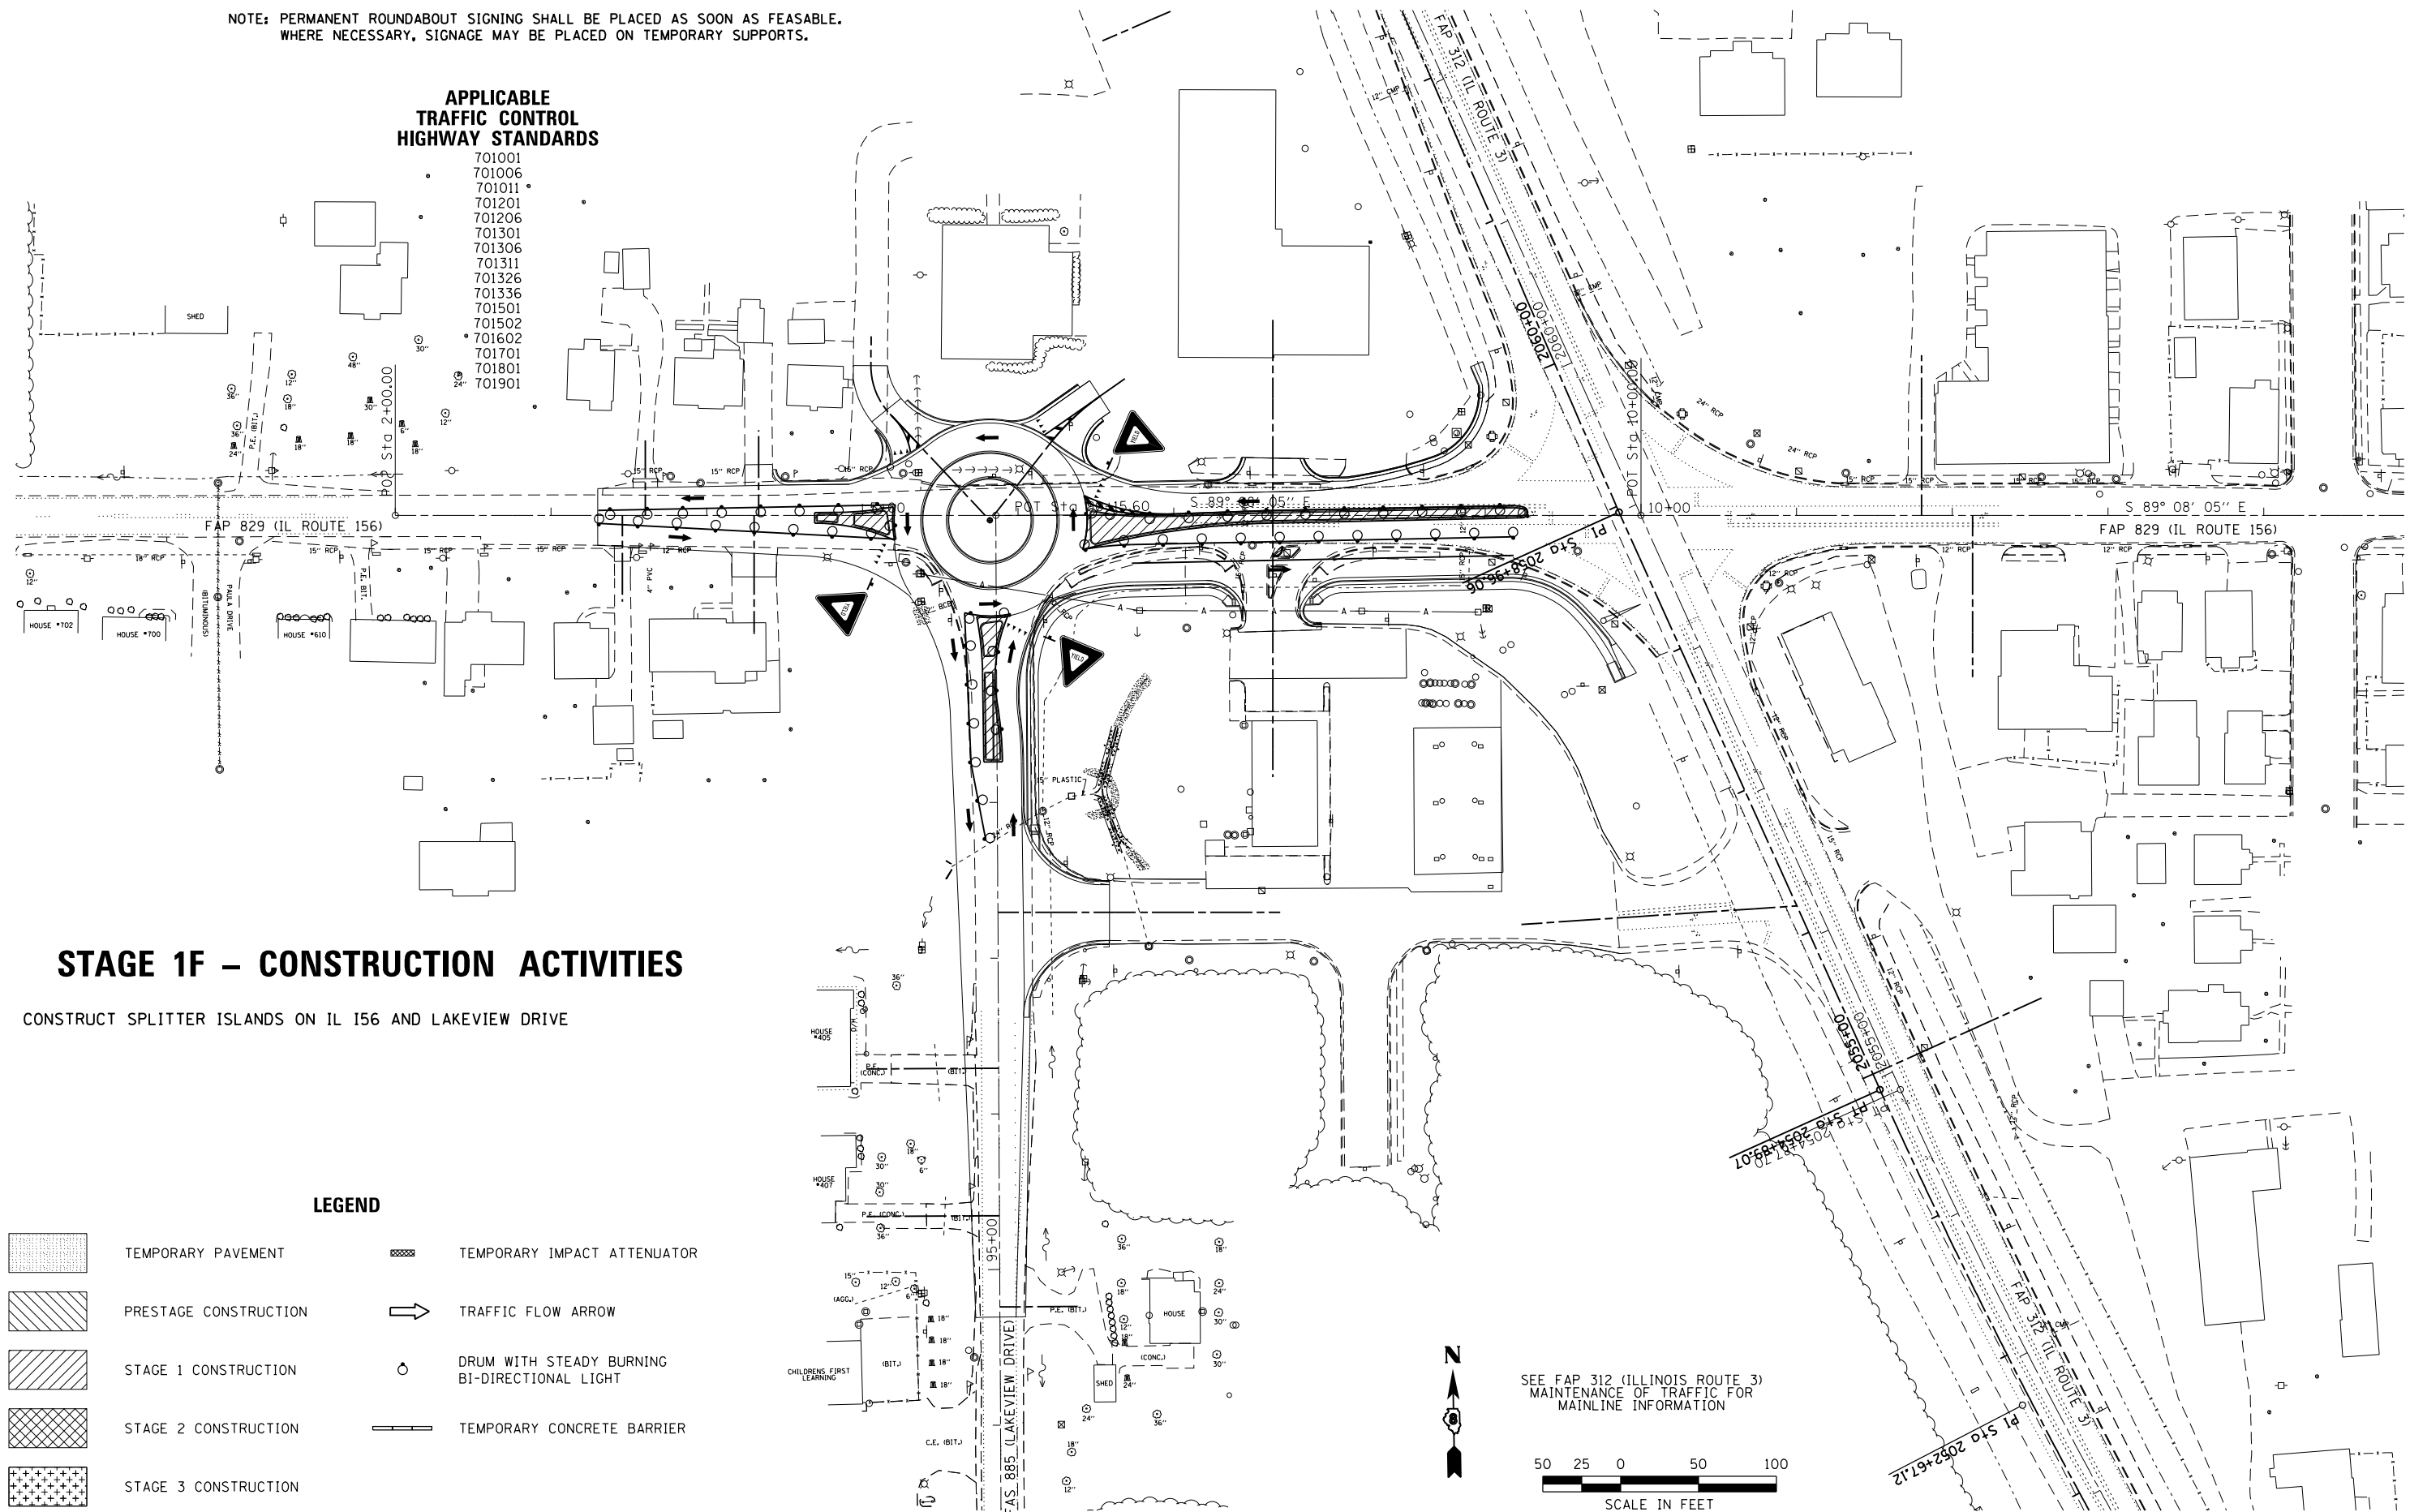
NOTE: PERMANENT ROUNDABOUT SIGNING SHALL BE PLACED AS SOON AS FEASABLE. WHERE NECESSARY, SIGNAGE MAY BE PLACED ON TEMPORARY SUPPORTS.

APPLICABLE
TRAFFIC CONTROL
HIGHWAY STANDARDS
701001
701006
701011
701201
701206
701301
701306
701311
701326
701336
701501
701502
701602
701701
701801
701901

SHED

FAP 829 (IL ROUTE 156)

POT Sta 2+00.00

POT Sta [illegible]5.60

S 89° 08' 05" E

FAP 312 (IL ROUTE 3)

2060+00

2060+00

POT Sta 10+00.00

10+00

S 89° 08' 05" E

FAP 829 (IL ROUTE 156)

PI Sta 2058+96.06

HOUSE #702

HOUSE #700

HOUSE #610

PAULA DRIVE

(BITUMINOUS)

5" PLASTIC

STAGE 1F – CONSTRUCTION ACTIVITIES

CONSTRUCT SPLITTER ISLANDS ON IL 156 AND LAKEVIEW DRIVE

HOUSE #405

HOUSE #407

2055+00

2055+00

PI Sta 2054+89.07

PI Sta 2054+87.70

95+00

FAS 885 (LAKEVIEW DRIVE)

HOUSE

SHED

CHILDRENS FIRST LEARNING

FAP 312 (IL ROUTE 3)

PI Sta 2052+67.12

LEGEND

TEMPORARY PAVEMENT
PRESTAGE CONSTRUCTION
STAGE 1 CONSTRUCTION
STAGE 2 CONSTRUCTION
STAGE 3 CONSTRUCTION
TEMPORARY IMPACT ATTENUATOR
TRAFFIC FLOW ARROW
DRUM WITH STEADY BURNING BI-DIRECTIONAL LIGHT
TEMPORARY CONCRETE BARRIER

N

SEE FAP 312 (ILLINOIS ROUTE 3) MAINTENANCE OF TRAFFIC FOR MAINLINE INFORMATION

50 25 0 50 100
SCALE IN FEET